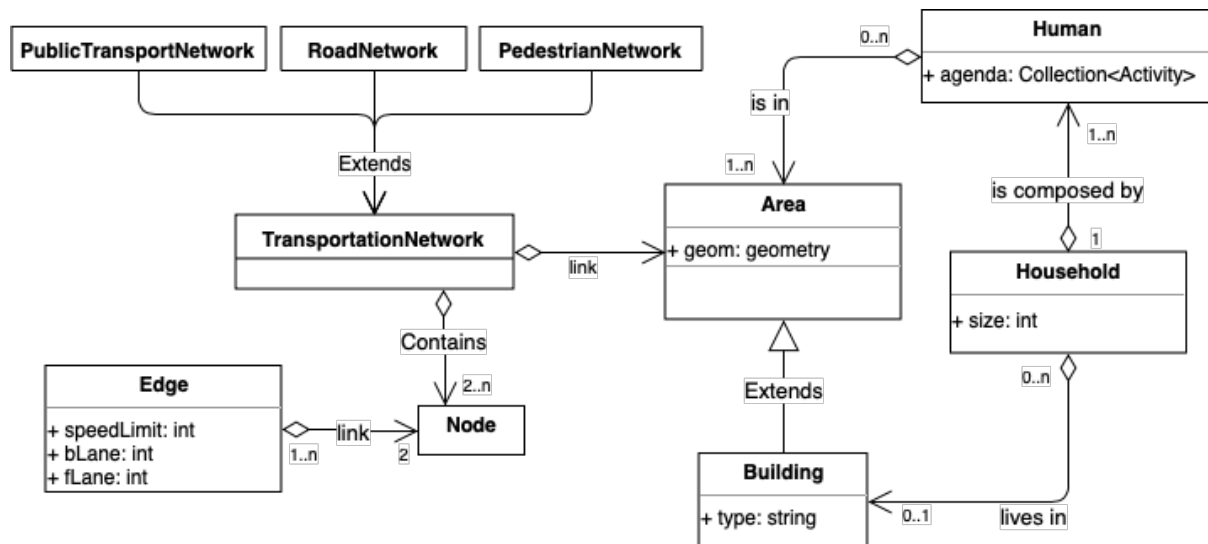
PublicTransportNetwork

RoadNetwork

PedestrianNetwork

Extends

TransportationNetwork

link

Contains

2..n

Edge

+ speedLimit: int
+ bLane: int
+ fLane: int

link

1..n

2

Node

0..n

is in

1..n

Area

+ geom: geometry

Extends

Building

+ type: string

0..1

lives in

Human

+ agenda: Collection<Activity>

1..n

is composed by

1

Household

+ size: int

0..n